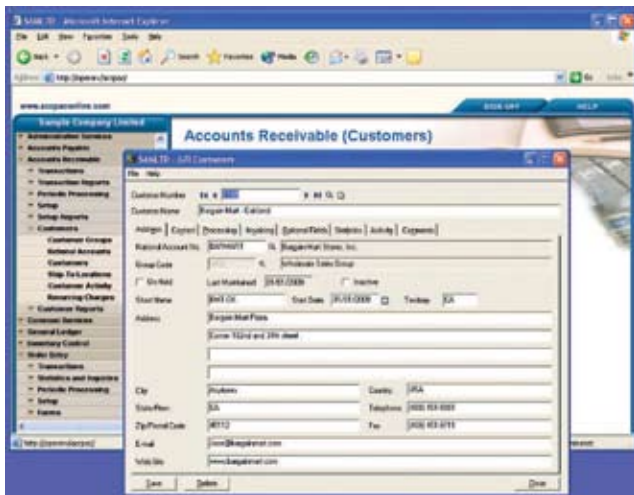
SAM.TD - Microsoft Internet Explorer

File Edit View Favorites Tools Help

Back Search Favorites Media

Address http://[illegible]

Go Links

www.acupaconline.com

SIGN OFF HELP

Sample Company Limited

Administrative Services
Accounts Payable
Accounts Receivable
Transactions
Transaction Reports
Periodic Processing
Setup
Setup Reports
Customers
Customer Groups
National Accounts
Customers
Ship-To Locations
Customer Activity
Recurring Charges
Customer Reports
Common Services
General Ledger
Inventory Control
Order Entry
Transactions
Statistics and Inquiries
Periodic Processing
Setup
Forms

Accounts Receivable (Customers)

SAM.TD - A/R Customers

File Help

Customer Number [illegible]

Customer Name Bargain Mart - Oakland

Address Contact Processing Invoicing Optional Fields Statistics Activity Comments

National Account No. BAYHARR Bargain Mart Stores, Inc.

Group Code Wholesale Sales Group

On Hold Last Maintained 01/01/2009 Inactive

Short Name BARGOK Start Date 01/01/2009 Territory EA

Address Bargain Mart Plaza
Corner 102nd and 28th street

City Anaheim Country USA

State/Prov. CA Telephone (408) 453-0000

Zip/Postal Code 95112 Fax (408) 453-8799

E-mail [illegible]@bargainmart.com

Web Site www.bargainmart.com

Save Delete Close